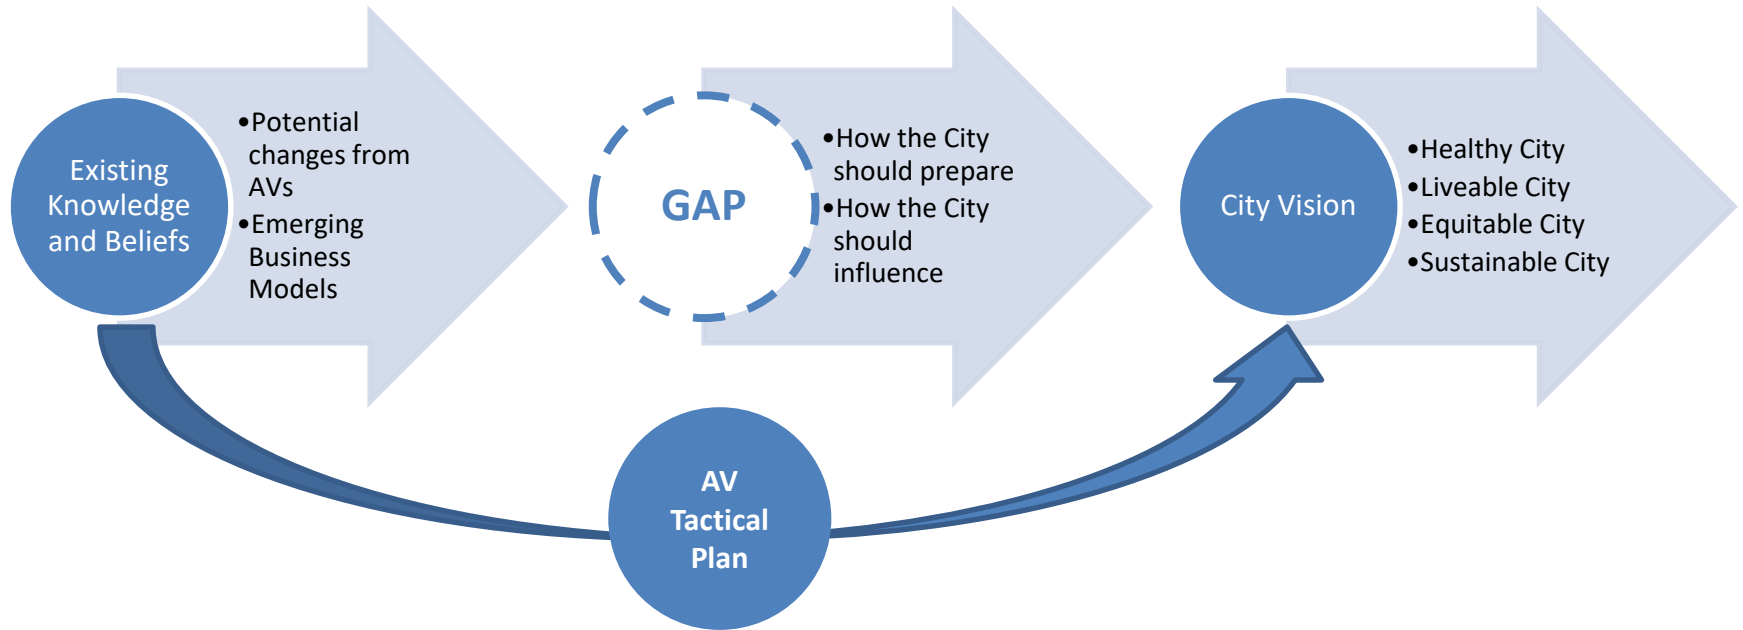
Existing Knowledge and Beliefs

•Potential changes from AVs
•Emerging Business Models

GAP

•How the City should prepare
•How the City should influence

City Vision

•Healthy City
•Liveable City
•Equitable City
•Sustainable City

AV Tactical Plan